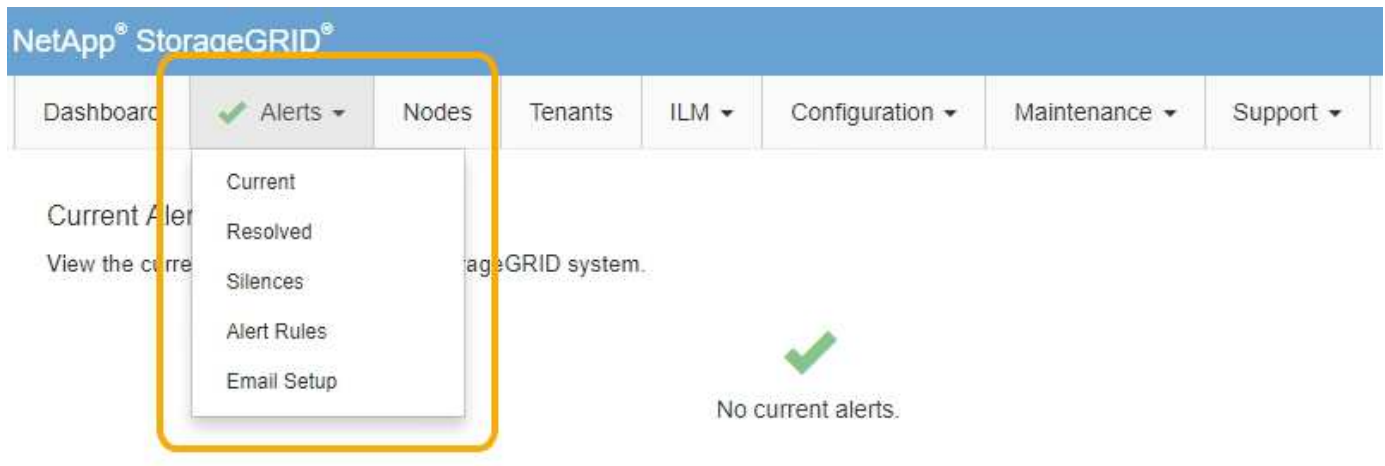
NetApp® StorageGRID®

Dashboard Alerts ▾ Nodes Tenants ILM ▾ Configuration ▾ Maintenance ▾ Support ▾

Current
Resolved
Silences
Alert Rules
Email Setup

Current Aler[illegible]

View the curre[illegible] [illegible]rageGRID system.

No current alerts.